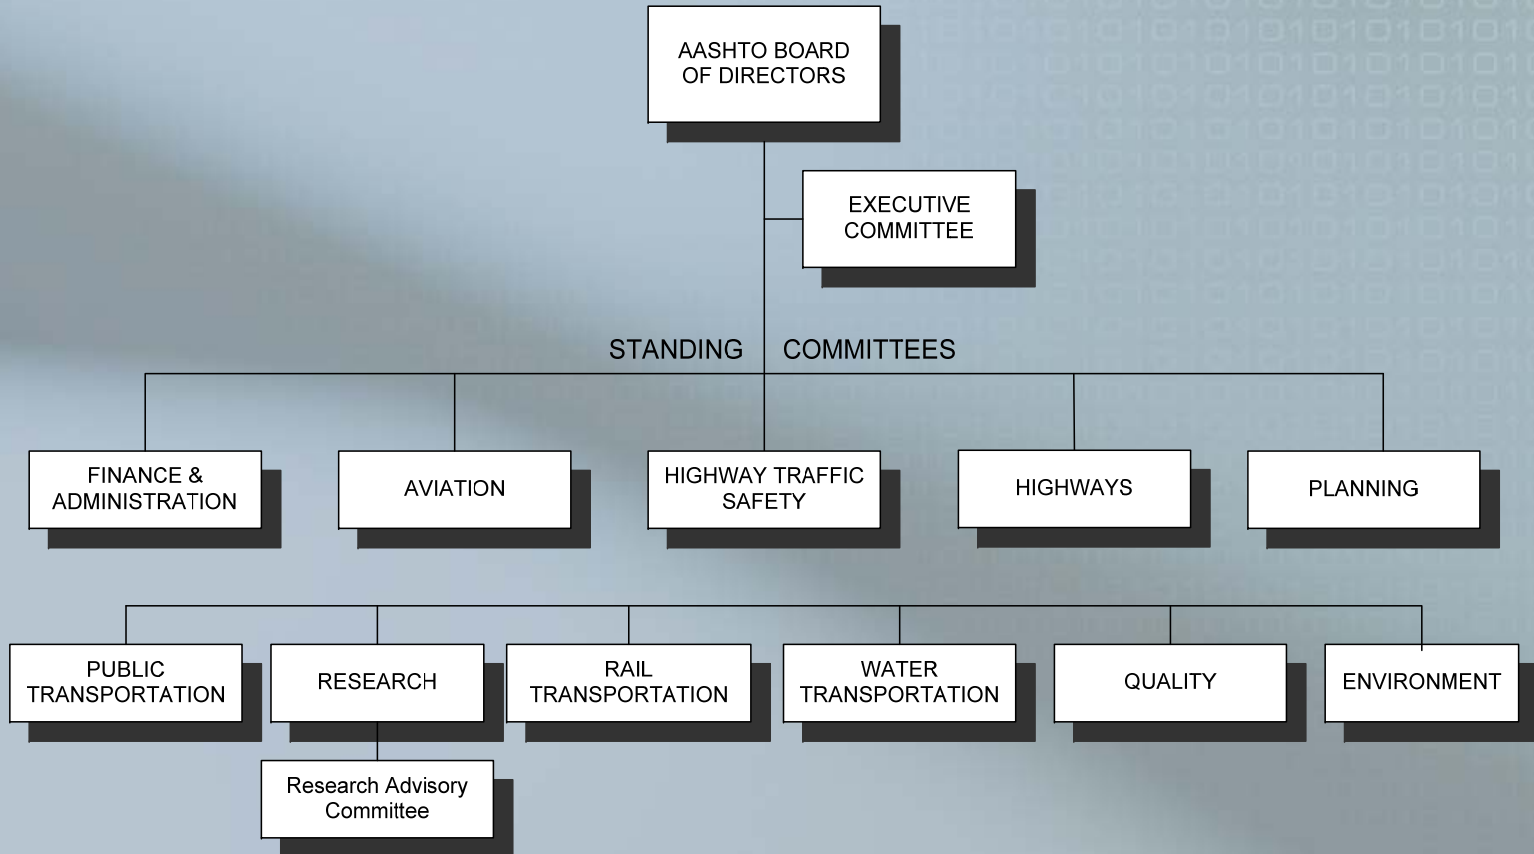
AASHTO BOARD OF DIRECTORS

EXECUTIVE COMMITTEE

STANDING COMMITTEES

FINANCE & ADMINISTRATION

AVIATION

HIGHWAY TRAFFIC SAFETY

HIGHWAYS

PLANNING

PUBLIC TRANSPORTATION

RESEARCH

RAIL TRANSPORTATION

WATER TRANSPORTATION

QUALITY

ENVIRONMENT

Research Advisory Committee